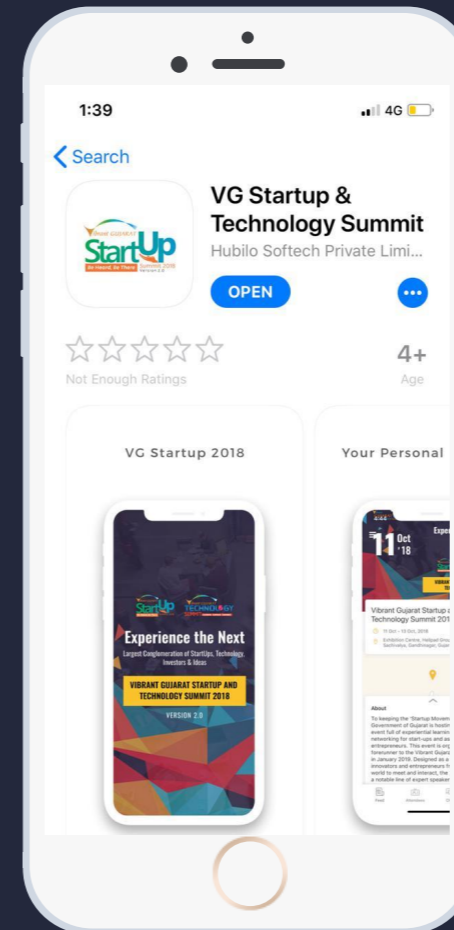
1:39

4G

Search

VG Startup & Technology Summit

Hubilo Softech Private Limi...

OPEN

Vibrant GUJARAT

StartUp

Be Heard, Be There

Summit 2018

Version 2.0

Not Enough Ratings

4+

Age

VG Startup 2018

StartUp

TECHNOLOGY

Experience the Next

Largest Conglomeration of StartUps, Technology, Investors & Ideas

VIBRANT GUJARAT STARTUP AND TECHNOLOGY SUMMIT 2018

VERSION 2.0

Your Personal

11 Oct '18

Exp

Vibrant Gujarat Startup a Technology Summit 201

11 Oct - 13 Oct, 2018

Exhibition Centre, Helipad Grou Sachivalay, Gandhinagar, Gujar

About

To keeping the 'Startup Movem Government of Gujarat is hostin event full of experiential learnin networking for start-ups and as entrepreneurs. This event is org forerunner to the Vibrant Gujara in January 2019. Designed as a innovators and entrepreneurs fr world to meet and interact, the a notable line of expert speaker

Feed

Attendees